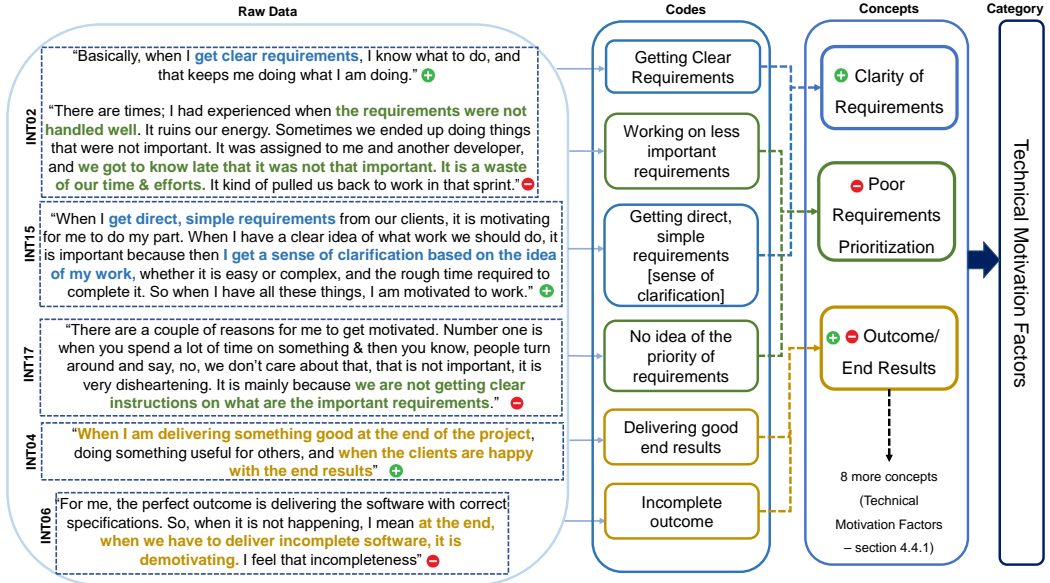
Raw Data

Codes

Concepts

Category

"Basically, when I get clear requirements, I know what to do, and that keeps me doing what I am doing."

INT02

"There are times; I had experienced when the requirements were not handled well. It ruins our energy. Sometimes we ended up doing things that were not important. It was assigned to me and another developer, and we got to know late that it was not that important. It is a waste of our time & efforts. It kind of pulled us back to work in that sprint."

INT15

"When I get direct, simple requirements from our clients, it is motivating for me to do my part. When I have a clear idea of what work we should do, it is important because then I get a sense of clarification based on the idea of my work, whether it is easy or complex, and the rough time required to complete it. So when I have all these things, I am motivated to work."

INT17

"There are a couple of reasons for me to get motivated. Number one is when you spend a lot of time on something & then you know, people turn around and say, no, we don't care about that, that is not important, it is very disheartening. It is mainly because we are not getting clear instructions on what are the important requirements."

INT04

"When I am delivering something good at the end of the project, doing something useful for others, and when the clients are happy with the end results"

INT06

For me, the perfect outcome is delivering the software with correct specifications. So, when it is not happening, I mean at the end, when we have to deliver incomplete software, it is demotivating. I feel that incompleteness

Getting Clear Requirements

Working on less important requirements

Getting direct, simple requirements [sense of clarification]

No idea of the priority of requirements

Delivering good end results

Incomplete outcome

Clarity of Requirements

Poor Requirements Prioritization

Outcome/ End Results

8 more concepts (Technical Motivation Factors – section 4.4.1)

Technical Motivation Factors